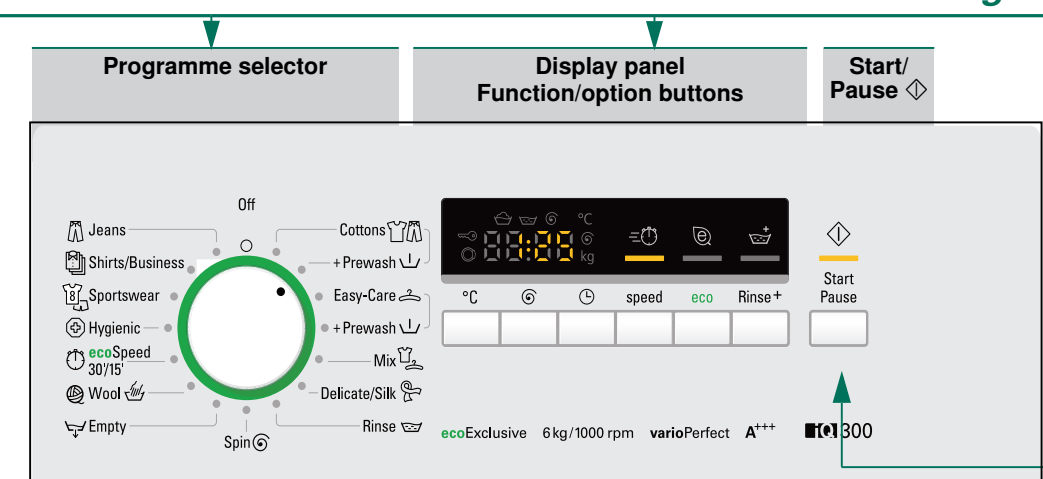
Programme selector

Display panel
Function/option buttons

Start/
Pause

Off

Jeans
Shirts/Business
Sportswear
Hygienic
ecoSpeed 30'/15'
Wool
Empty

Cottons
+Prewash
Easy-Care
+Prewash
Mix
Delicate/Silk
Rinse

Spin

°C
kg

°C
speed
eco
Rinse+

Start
Pause

ecoExclusive 6 kg/1000 rpm varioPerfect A+++ iQ300